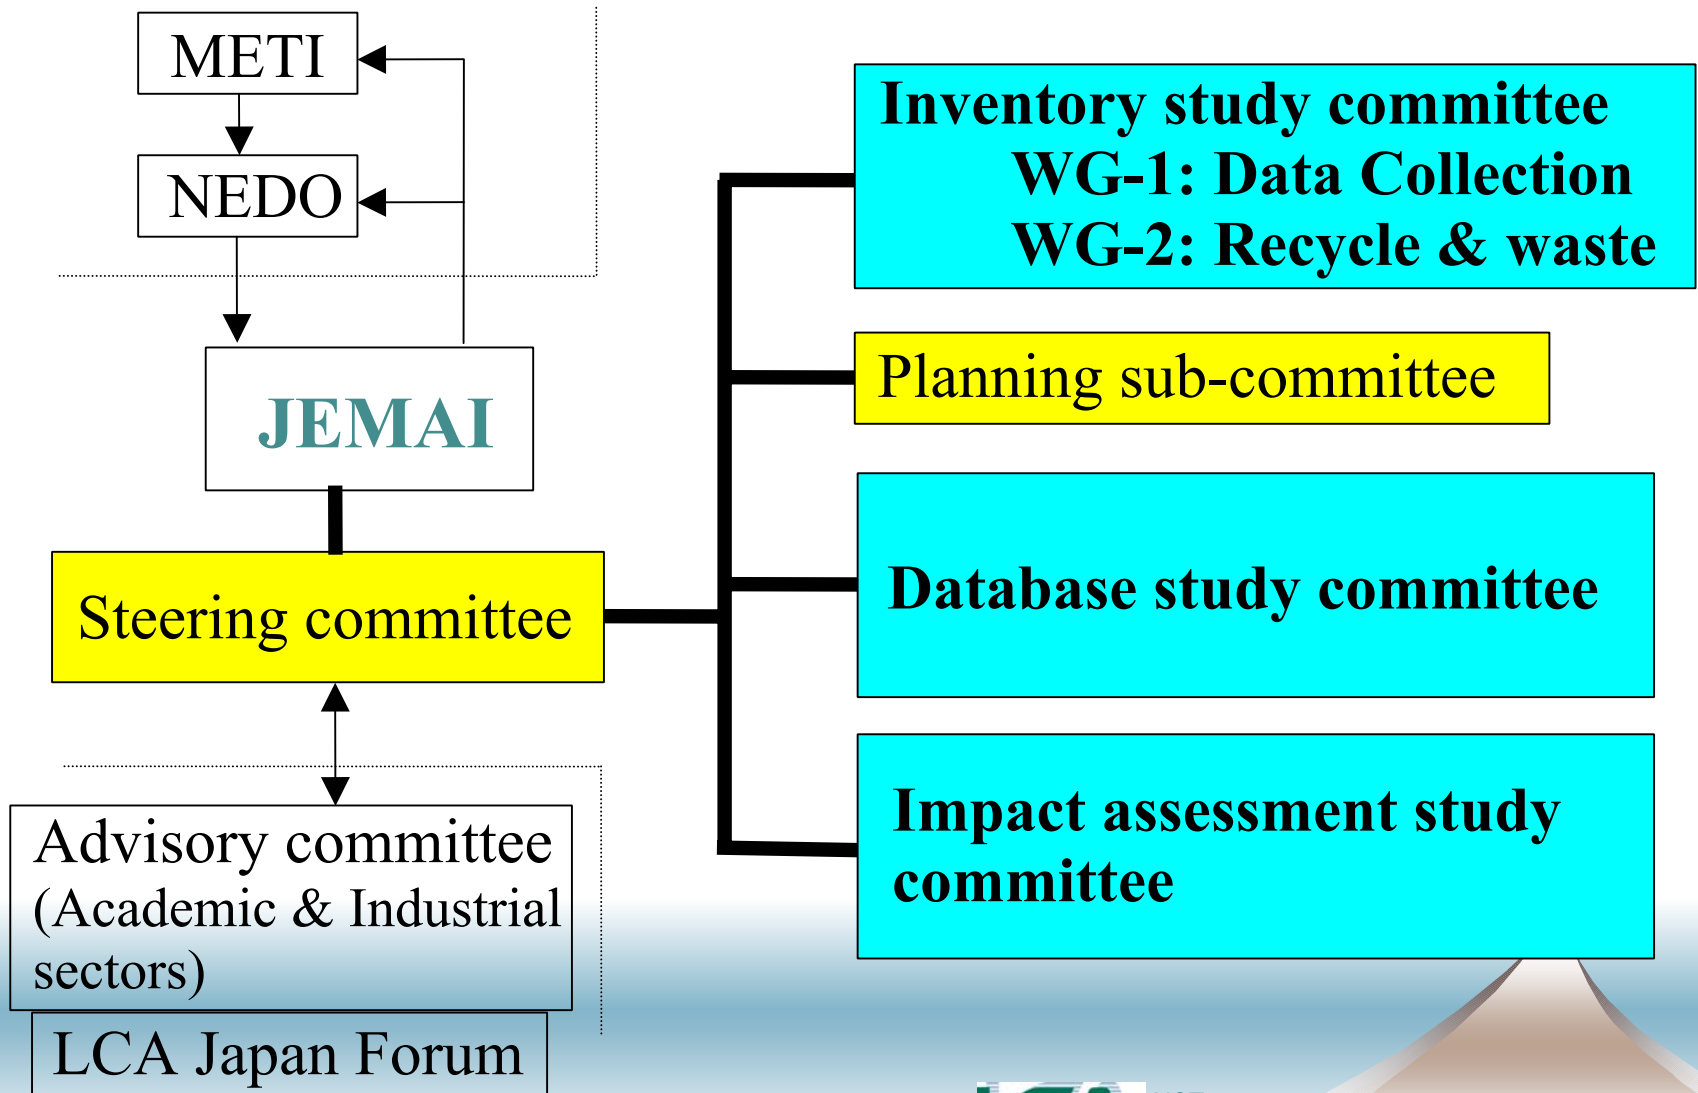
METI

NEDO

JEMAI

Steering committee

Advisory committee (Academic & Industrial sectors)

LCA Japan Forum

Inventory study committee
WG-1: Data Collection
WG-2: Recycle & waste

Planning sub-committee

Database study committee

Impact assessment study committee